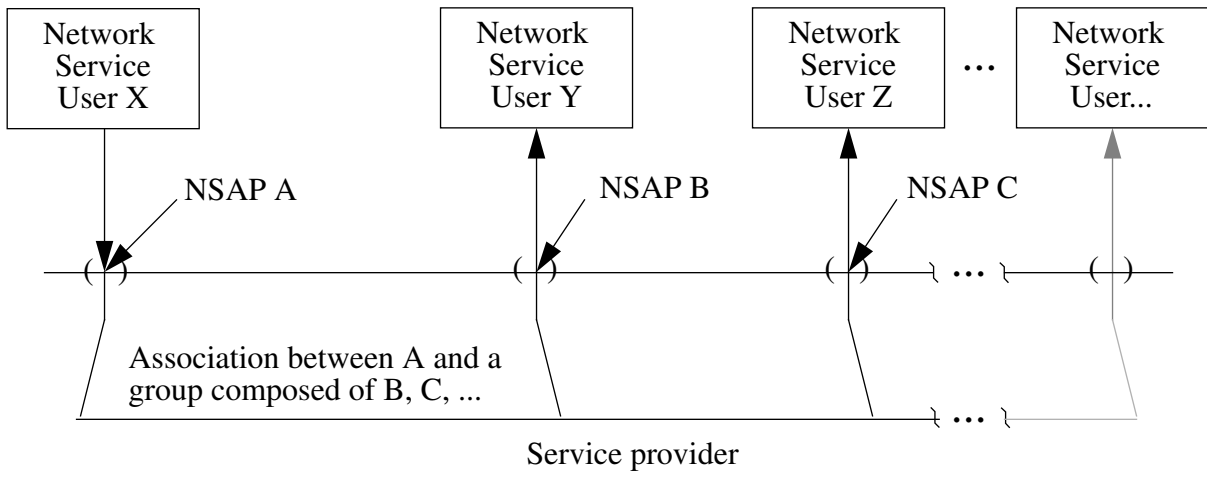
Network Service User X

Network Service User Y

Network Service User Z

...

Network Service User...

NSAP A

NSAP B

NSAP C

...

Association between A and a group composed of B, C, ...

...

Service provider